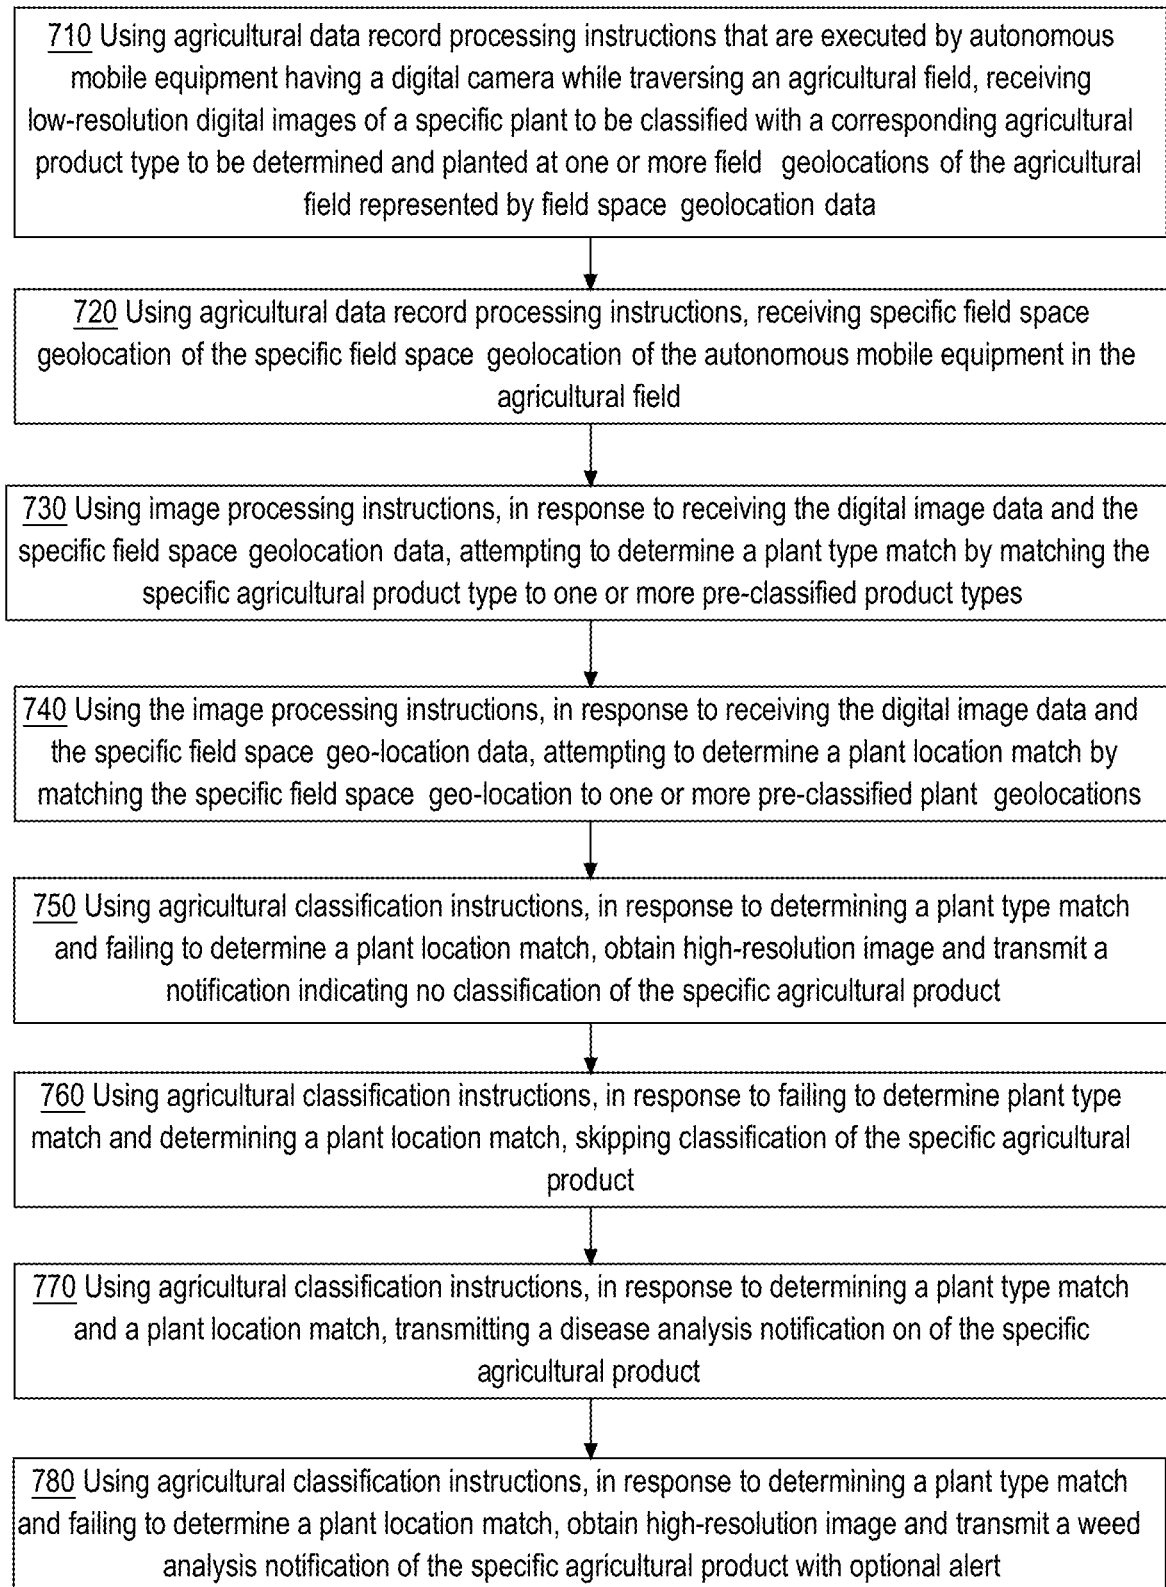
710 Using agricultural data record processing instructions that are executed by autonomous mobile equipment having a digital camera while traversing an agricultural field, receiving low-resolution digital images of a specific plant to be classified with a corresponding agricultural product type to be determined and planted at one or more field geolocations of the agricultural field represented by field space geolocation data

720 Using agricultural data record processing instructions, receiving specific field space geolocation of the specific field space geolocation of the autonomous mobile equipment in the agricultural field

730 Using image processing instructions, in response to receiving the digital image data and the specific field space geolocation data, attempting to determine a plant type match by matching the specific agricultural product type to one or more pre-classified product types

740 Using the image processing instructions, in response to receiving the digital image data and the specific field space geo-location data, attempting to determine a plant location match by matching the specific field space geo-location to one or more pre-classified plant geolocations

750 Using agricultural classification instructions, in response to determining a plant type match and failing to determine a plant location match, obtain high-resolution image and transmit a notification indicating no classification of the specific agricultural product

760 Using agricultural classification instructions, in response to failing to determine plant type match and determining a plant location match, skipping classification of the specific agricultural product

770 Using agricultural classification instructions, in response to determining a plant type match and a plant location match, transmitting a disease analysis notification on of the specific agricultural product

780 Using agricultural classification instructions, in response to determining a plant type match and failing to determine a plant location match, obtain high-resolution image and transmit a weed analysis notification of the specific agricultural product with optional alert